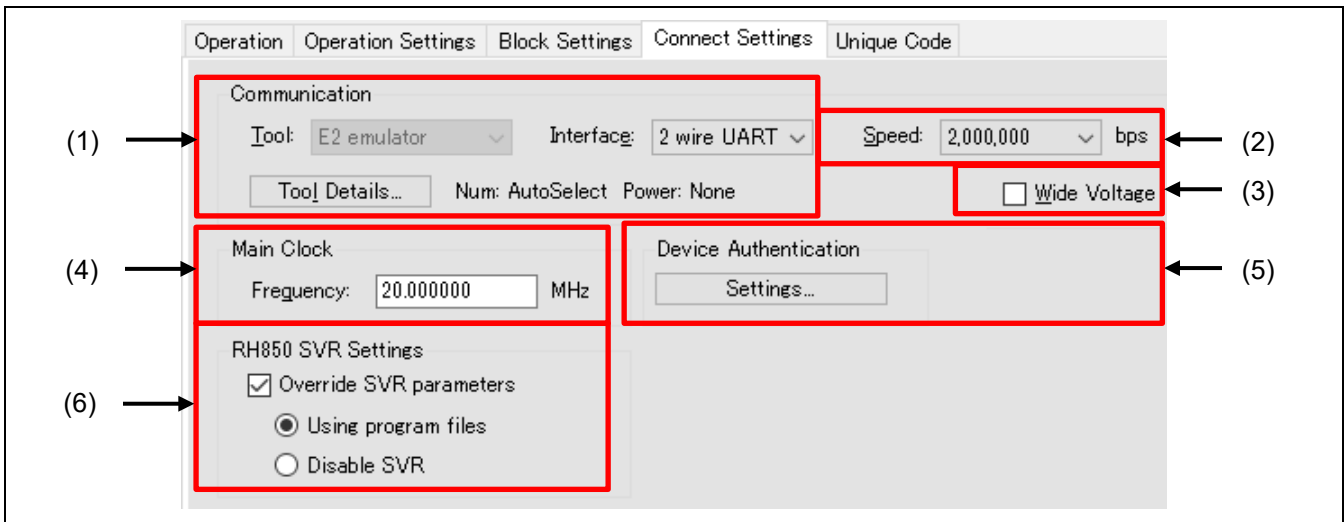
Operation | Operation Settings | Block Settings | Connect Settings | Unique Code

Communication

Tool: E2 emulator

Interface: 2 wire UART

Speed: 2,000,000 bps

Tool Details...

Num: AutoSelect Power: None

Wide Voltage

(1)

(2)

(3)

Main Clock

Frequency: 20.000000 MHz

Device Authentication

Settings...

(4)

(5)

RH850 SVR Settings

Override SVR parameters

Using program files

Disable SVR

(6)